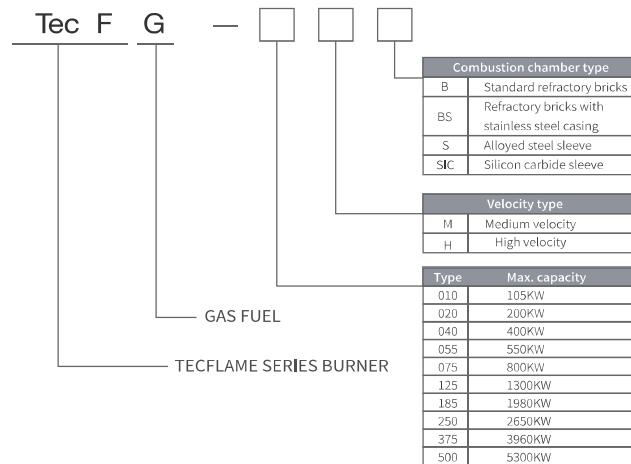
Tec F G —

| Combustion chamber type | |
|---|---|
| B | Standard refractory bricks |
| BS | Refractory bricks with stainless steel casing |
| S | Alloyed steel sleeve |
| SIC | Silicon carbide sleeve |

| Velocity type | |
|---|---|
| M | Medium velocity |
| H | High velocity |

| Type | Max. capacity |
|---|---|
| 010 | 105KW |
| 020 | 200KW |
| 040 | 400KW |
| 055 | 550KW |
| 075 | 800KW |
| 125 | 1300KW |
| 185 | 1980KW |
| 250 | 2650KW |
| 375 | 3960KW |
| 500 | 5300KW |

GAS FUEL

TECFLAME SERIES BURNER